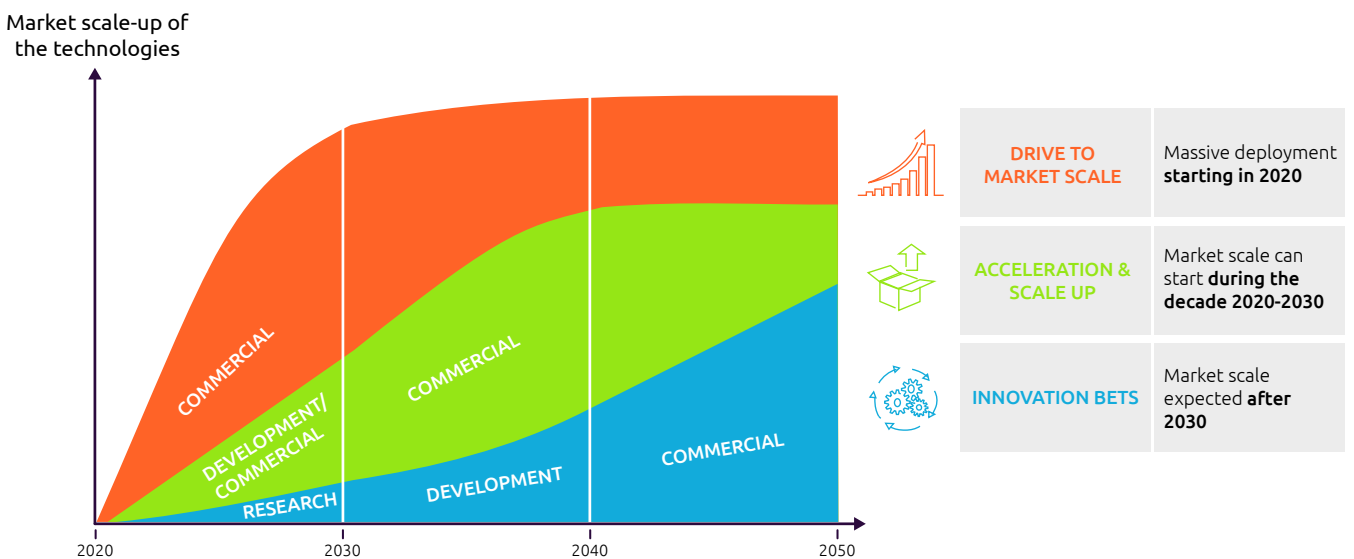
Market scale-up of the technologies

COMMERCIAL

DEVELOPMENT/ COMMERCIAL

COMMERCIAL

RESEARCH

DEVELOPMENT

COMMERCIAL

2020

2030

2040

2050

| DRIVE TO MARKET SCALE | Massive deployment **starting in 2020** |
|---|---|
| ACCELERATION & SCALE UP | Market scale can start **during the decade 2020-2030** |
| INNOVATION BETS | Market scale expected **after 2030** |